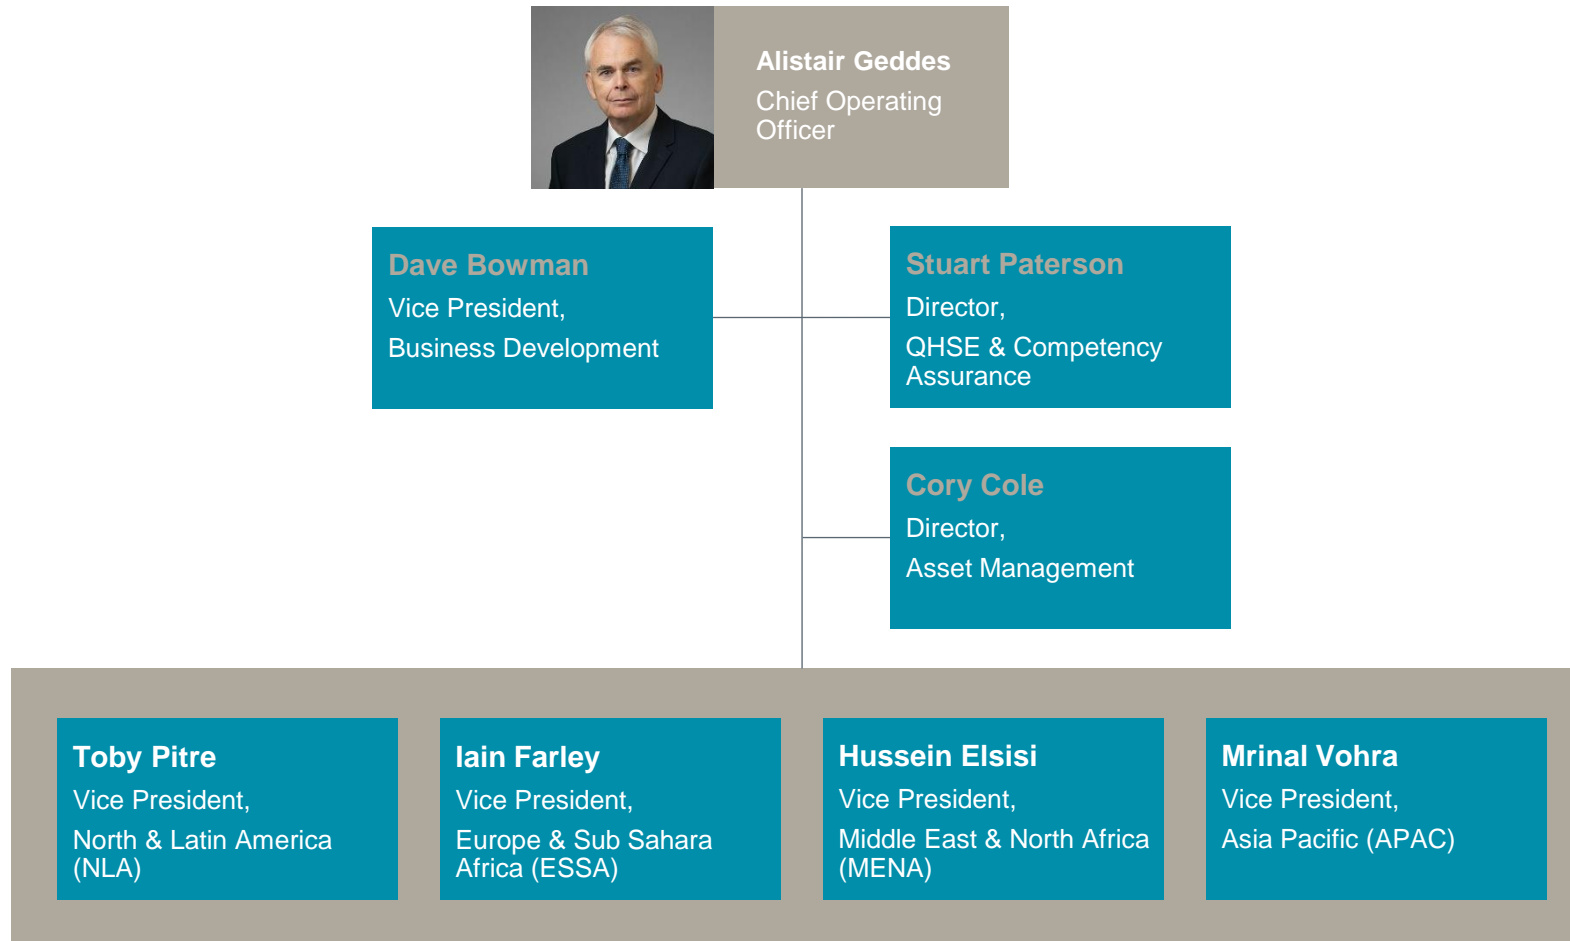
Alistair Geddes
Chief Operating Officer

Dave Bowman
Vice President,
Business Development

Stuart Paterson
Director,
QHSE & Competency Assurance

Cory Cole
Director,
Asset Management

Toby Pitre
Vice President,
North & Latin America (NLA)

Iain Farley
Vice President,
Europe & Sub Sahara Africa (ESSA)

Hussein Elsisi
Vice President,
Middle East & North Africa (MENA)

Mrinal Vohra
Vice President,
Asia Pacific (APAC)